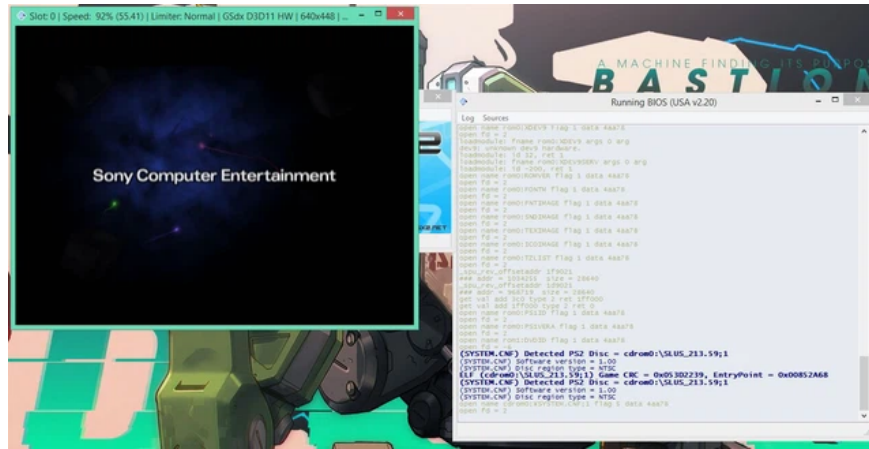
Slot: 0 | Speed: 92% (55.41) | Limiter: Normal | GSdx D3D11 HW | 640x448 | ...

Sony Computer Entertainment

A MACHINE FINDING ITS PURPO
BASTION

Running BIOS (USA v2.20)

Log Sources

open name rom0:MDEV9 flag 1 data 4aa78
open fd = 2
loadmodule: fname rom0:MDEV9 args 0 arg
dev9: unknown dev9 hardware.
loadmodule: id 32, ret 1
loadmodule: fname rom0:MDEV9SRV args 0 arg
loadmodule: id -200, ret 1
open name rom0:ROMVER flag 1 data 4aa78
open fd = 2
open name rom0:FONTM flag 1 data 4aa78
open fd = 2
open name rom0:FNTIMAGE flag 1 data 4aa78
open fd = 2
open name rom0:SNDIMAGE flag 1 data 4aa78
open fd = 2
open name rom0:TEXIMAGE flag 1 data 4aa78
open fd = 2
open name rom0:ICOIMAGE flag 1 data 4aa78
open fd = 2
open name rom0:TZLIST flag 1 data 4aa78
open fd = 2
_spu_rev_offsetaddr 1f9021
### addr = 1034216 size = 28640
_spu_rev_offsetaddr 1d9021
### addr = 968719 size = 28640
get val add 3c0 type 2 ret 1ff000
get val add 1ff000 type 2 ret 0
open name rom0:PS1ID flag 1 data 4aa78
open fd = 2
open name rom0:PS1VERA flag 1 data 4aa78
open fd = 2
open name rom0:DVDID flag 1 data 4aa78
open fd = -6
(SYSTEM.CNF) Detected PS2 Disc = cdrom0:\SLUS_213.59;1
(SYSTEM.CNF) Software version = 1.00
(SYSTEM.CNF) Disc region type = NTSC
ELF (cdrom0:\SLUS_213.59;1) Game CRC = 0x05302239, EntryPoint = 0x00852A68
(SYSTEM.CNF) Detected PS2 Disc = cdrom0:\SLUS_213.59;1
(SYSTEM.CNF) Software version = 1.00
(SYSTEM.CNF) Disc region type = NTSC
open name cdrom0:\SYSTEM.CNF;1 flag 1 data 4aa78
open fd = 2